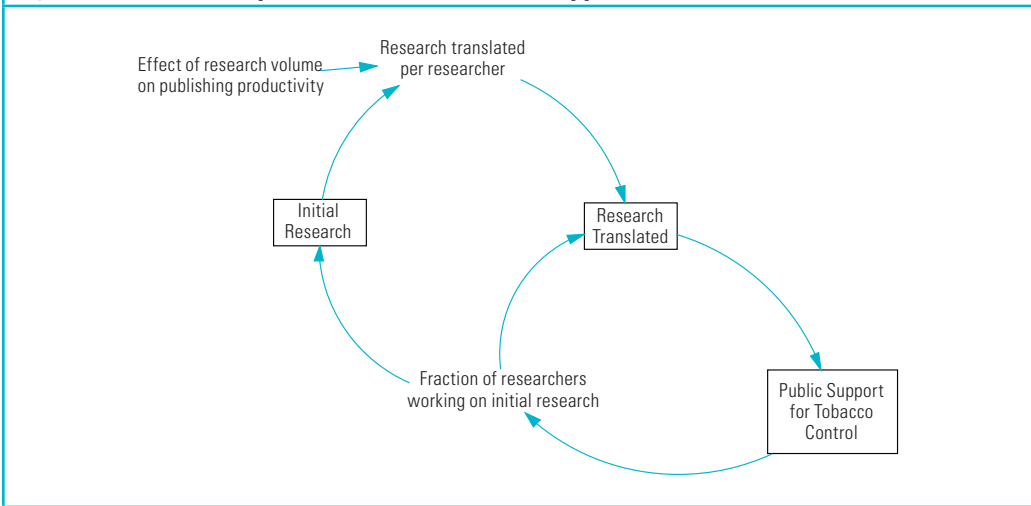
Effect of research volume on publishing productivity

Research translated per researcher

Initial Research

Research Translated

Fraction of researchers working on initial research

Public Support for Tobacco Control